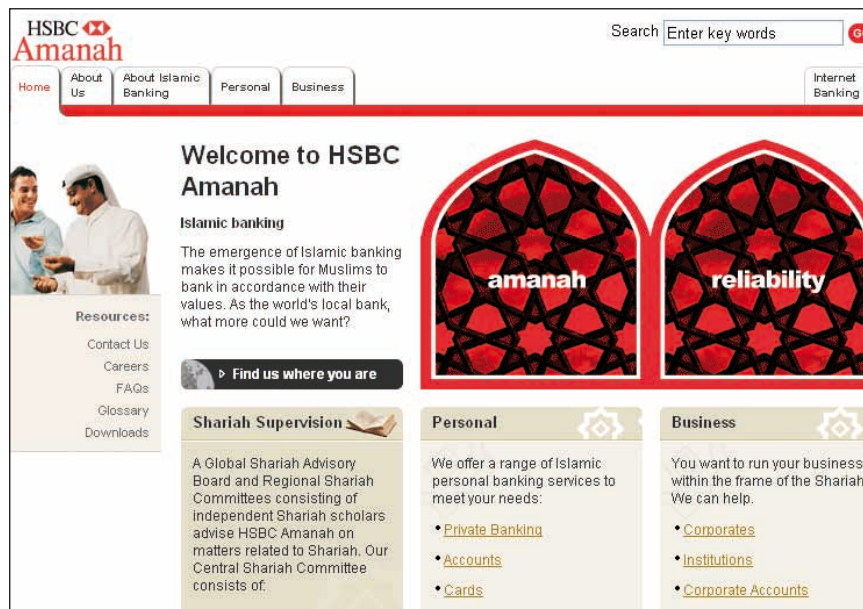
HSBC
Amanah

Search Enter key words

Home | About Us | About Islamic Banking | Personal | Business | Internet Banking

Welcome to HSBC Amanah

Islamic banking

The emergence of Islamic banking makes it possible for Muslims to bank in accordance with their values. As the world's local bank, what more could we want?

Find us where you are

amanah

reliability

Resources:

Contact Us

Careers

FAQs

Glossary

Downloads

Shariah Supervision

A Global Shariah Advisory Board and Regional Shariah Committees consisting of independent Shariah scholars advise HSBC Amanah on matters related to Shariah. Our Central Shariah Committee consists of:

Personal

We offer a range of Islamic personal banking services to meet your needs:

• Private Banking

• Accounts

• Cards

Business

You want to run your business within the frame of the Shariah. We can help.

• Corporates

• Institutions

• Corporate Accounts